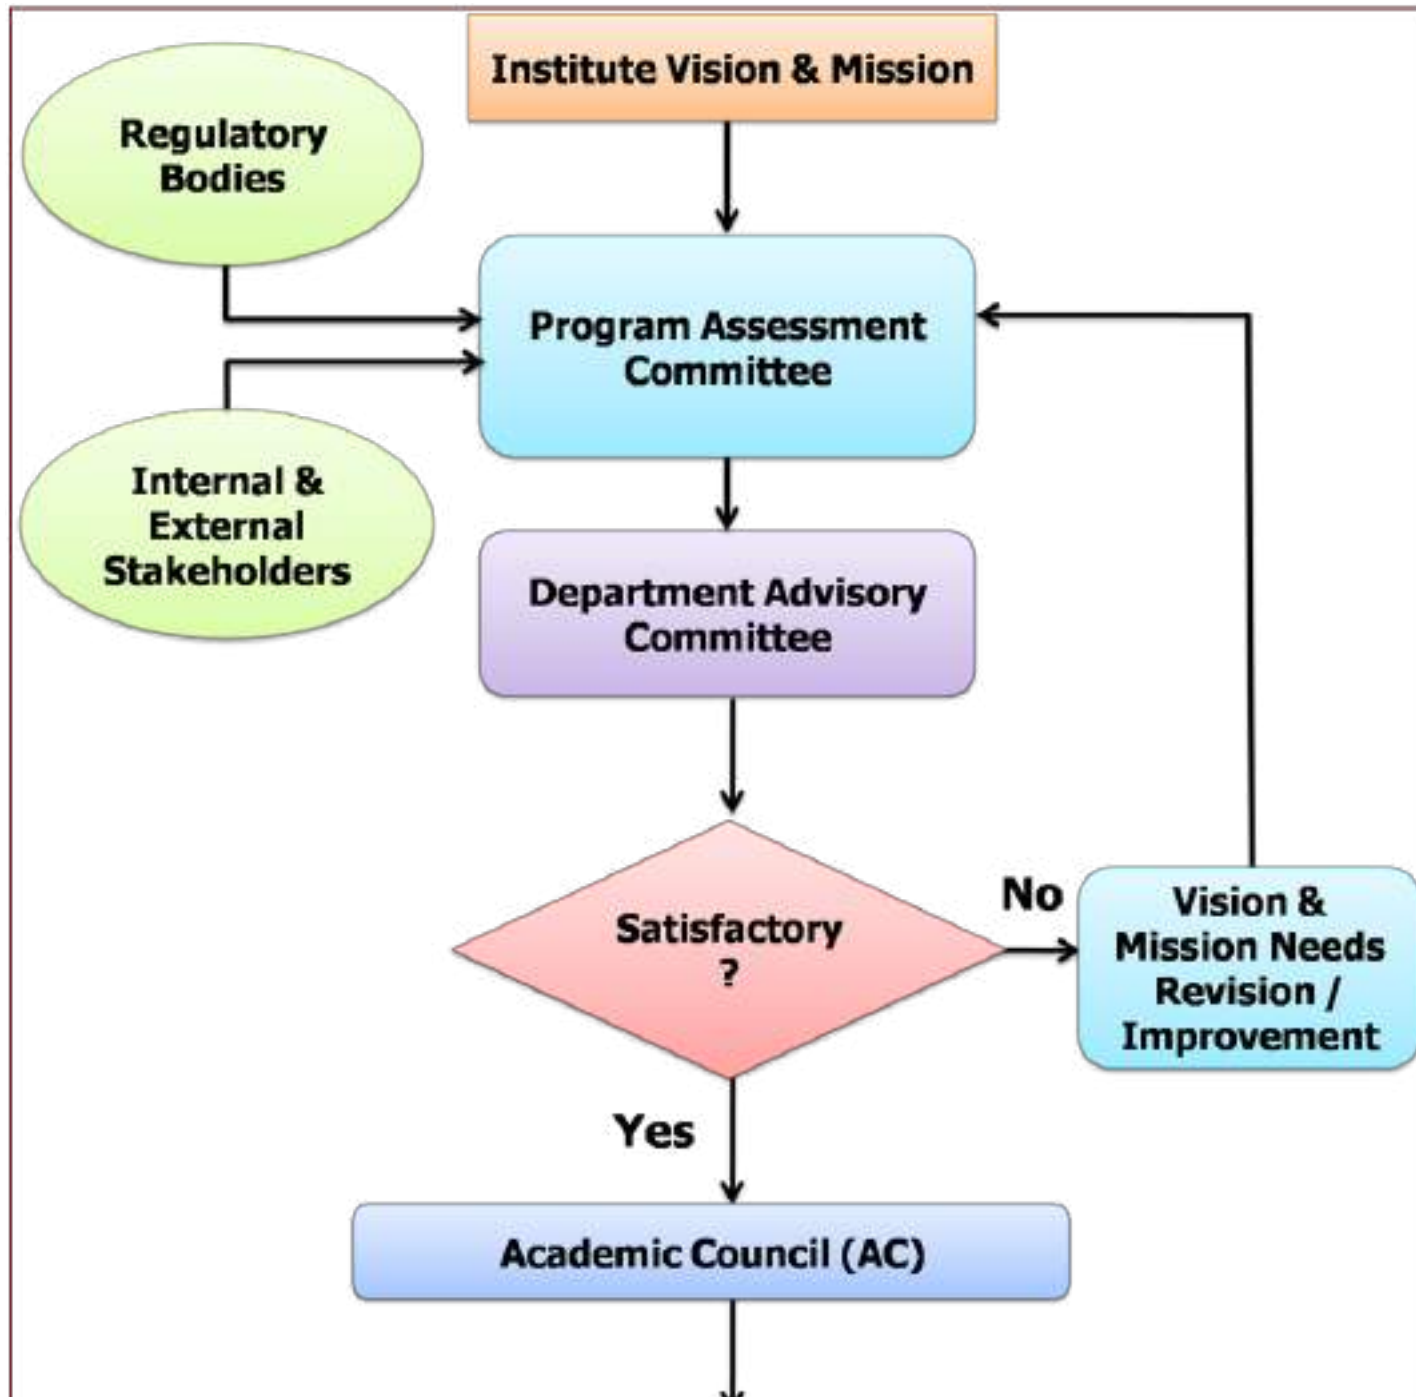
Institute Vision & Mission

Regulatory Bodies

Program Assessment Committee

Internal & External Stakeholders

Department Advisory Committee

Satisfactory ?

No

Vision & Mission Needs Revision / Improvement

Yes

Academic Council (AC)